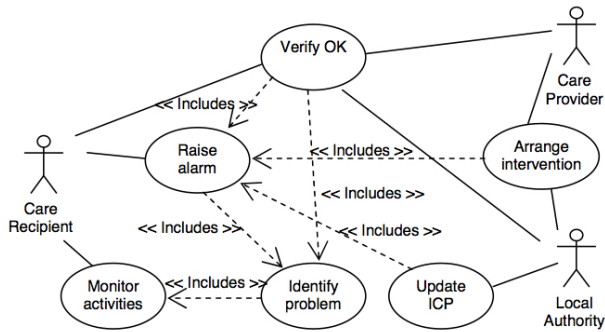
Verify OK

Care Provider

<< Includes >>

Care Recipient

Raise alarm

<< Includes >>

Arrange intervention

<< Includes >>

<< Includes >>

<< Includes >>

Monitor activities

<< Includes >>

Identify problem

Update ICP

Local Authority